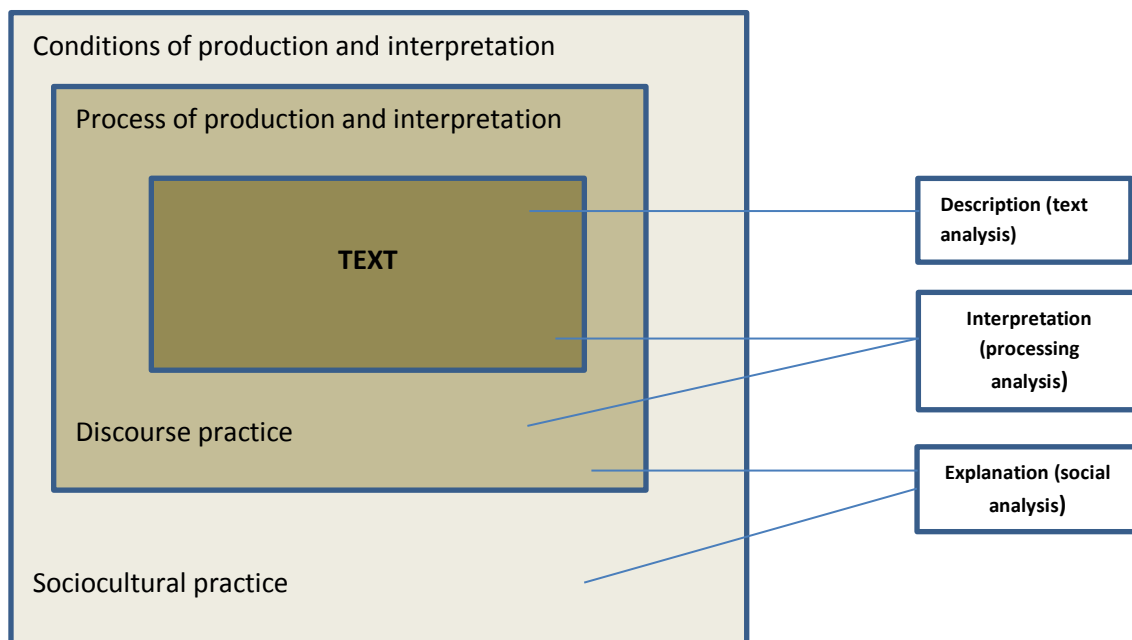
Conditions of production and interpretation

Process of production and interpretation

TEXT

Discourse practice

Sociocultural practice

Description (text analysis)

Interpretation (processing analysis)

Explanation (social analysis)